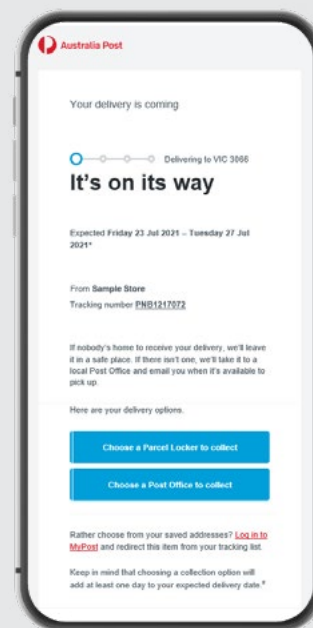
Australia Post

Your delivery is coming

Delivering to VIC 3066

It's on its way

Expected Friday 23 Jul 2021 – Tuesday 27 Jul 2021*

From Sample Store
Tracking number PNB1217072

If nobody's home to receive your delivery, we'll leave it in a safe place. If there isn't one, we'll take it to a local Post Office and email you when it's available to pick up.

Here are your delivery options.

Choose a Parcel Locker to collect

Choose a Post Office to collect

Rather choose from your saved addresses? Log in to MyPost and redirect this item from your tracking list.

Keep in mind that choosing a collection option will add at least one day to your expected delivery date.*